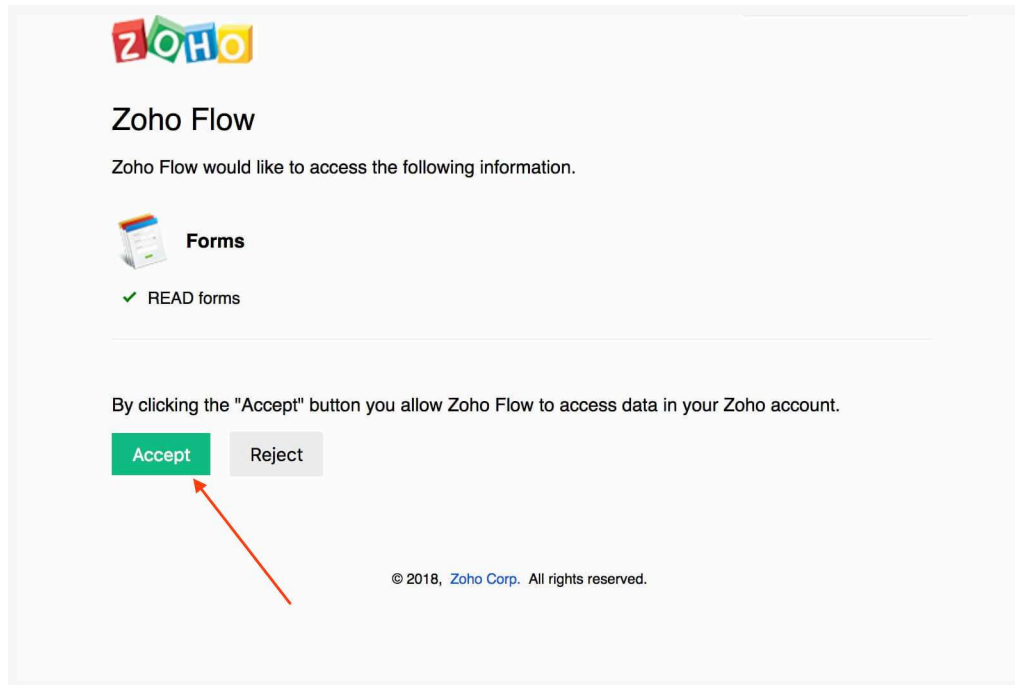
ZOHO

Zoho Flow

Zoho Flow would like to access the following information.

Forms

✓ READ forms

By clicking the "Accept" button you allow Zoho Flow to access data in your Zoho account.

Accept Reject

© 2018, Zoho Corp. All rights reserved.